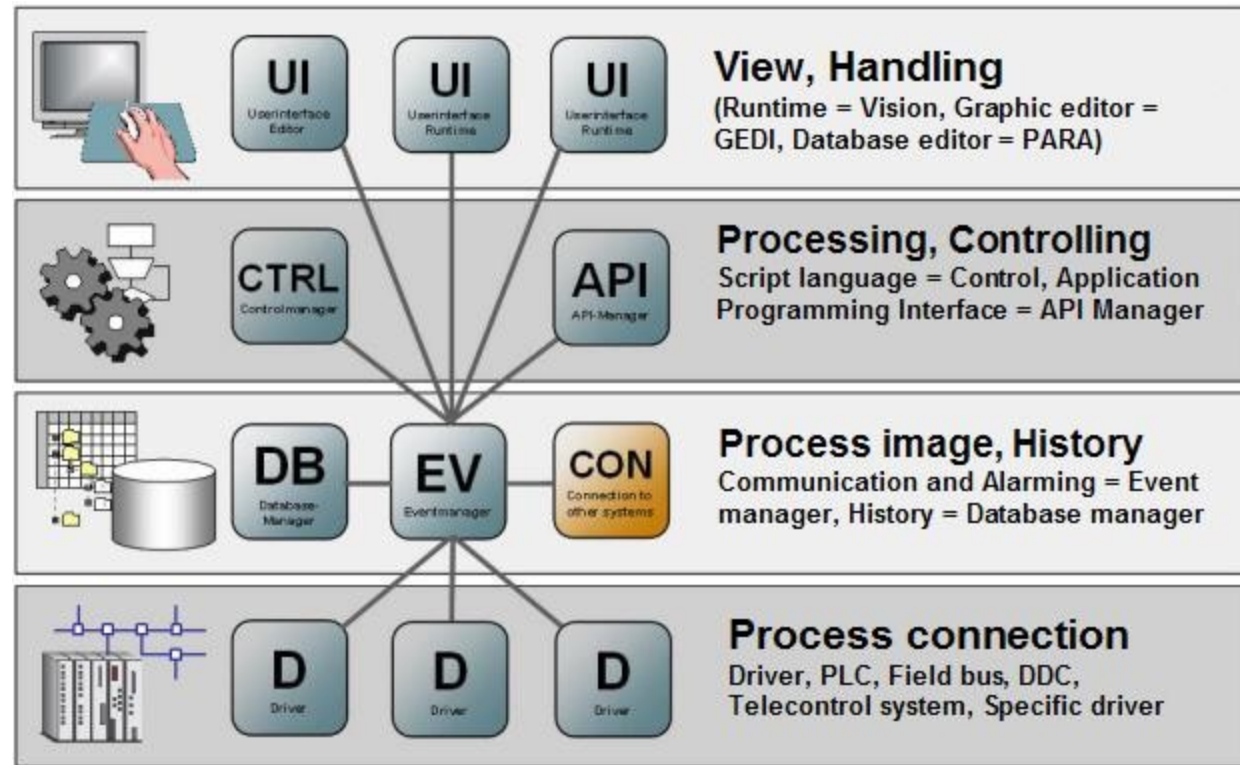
UI
Userinterface Editor

UI
Userinterface Runtime

UI
Userinterface Runtime

View, Handling
(Runtime = Vision, Graphic editor = GEDI, Database editor = PARA)

CTRL
Controlmanager

API
API-Manager

Processing, Controlling
Script language = Control, Application Programming Interface = API Manager

DB
Database-Manager

EV
Eventmanager

CON
Connection to other systems

Process image, History
Communication and Alarming = Event manager, History = Database manager

D
Driver

D
Driver

D
Driver

Process connection
Driver, PLC, Field bus, DDC, Telecontrol system, Specific driver